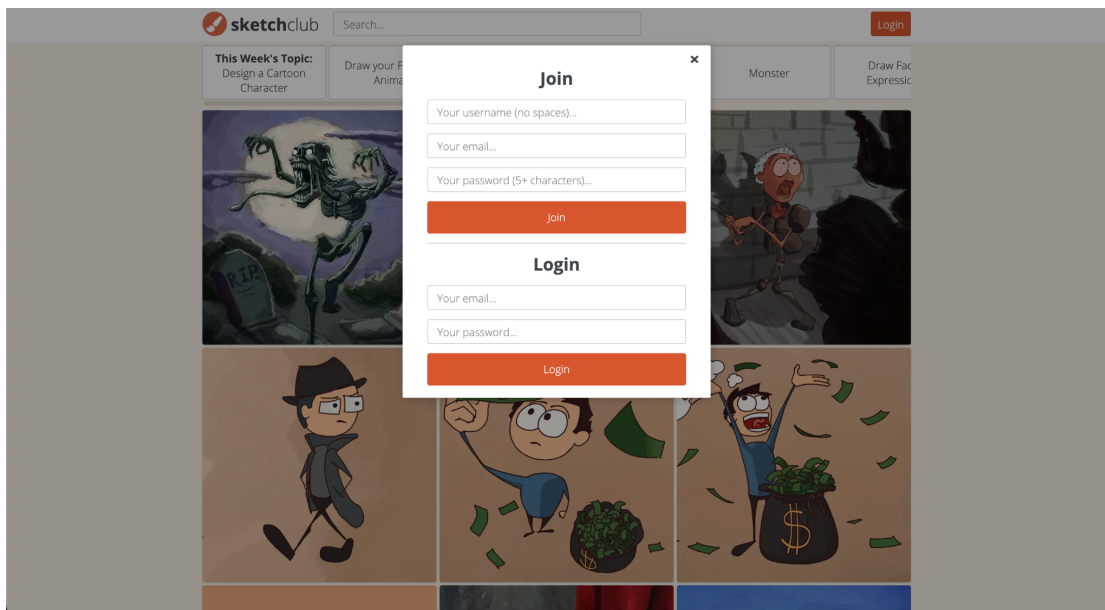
sketchclub

Search...

Login

This Week's Topic: Design a Cartoon Character

Draw your F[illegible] Anima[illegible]

Monster

Draw Fac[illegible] Expressi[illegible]

×

Join

Your username (no spaces)...

Your email...

Your password (5+ characters)...

Join

Login

Your email...

Your password...

Login

R.I.P.

$

$